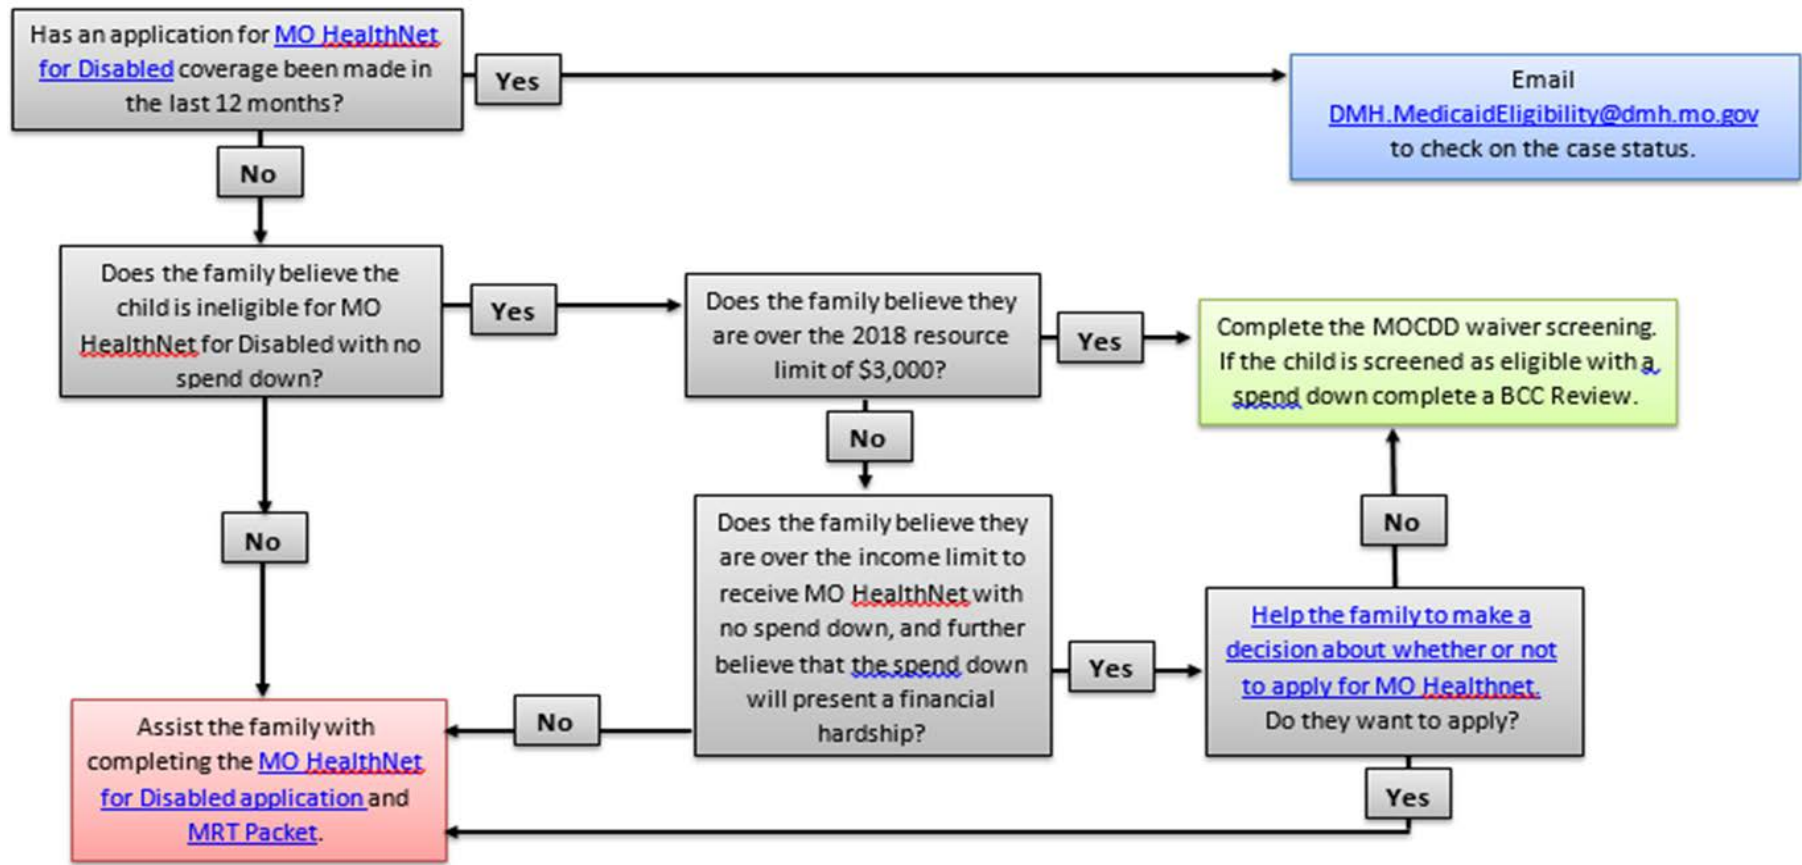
Has an application for MO HealthNet for Disabled coverage been made in the last 12 months?

Yes

Email DMH.MedicaidEligibility@dmh.mo.gov to check on the case status.

No

Does the family believe the child is ineligible for MO HealthNet for Disabled with no spend down?

Yes

Does the family believe they are over the 2018 resource limit of $3,000?

Yes

Complete the MOCDD waiver screening. If the child is screened as eligible with a spend down complete a BCC Review.

No

No

Does the family believe they are over the income limit to receive MO HealthNet with no spend down, and further believe that the spend down will present a financial hardship?

No

Yes

Help the family to make a decision about whether or not to apply for MO Healthnet. Do they want to apply?

No

Assist the family with completing the MO HealthNet for Disabled application and MRT Packet.

Yes